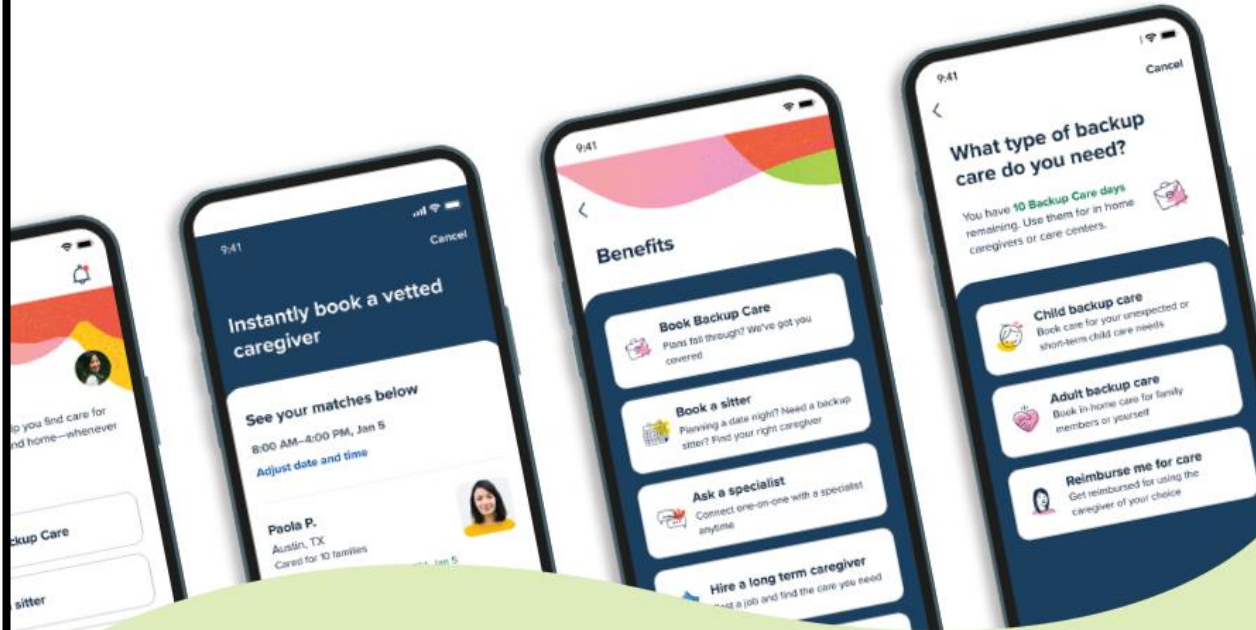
p you find care for
nd home—whenever

ckup Care

sitter

9:41
Cancel

Instantly book a vetted caregiver

See your matches below
8:00 AM–4:00 PM, Jan 5
Adjust date and time

Paola P.
Austin, TX
Cared for 10 families
Jan 5

9:41

Benefits

Book Backup Care
Plans fall through? We've got you covered

Book a sitter
Planning a date night? Need a backup sitter? Find your right caregiver

Ask a specialist
Connect one-on-one with a specialist anytime

Hire a long term caregiver
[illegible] a job and find the care you need

9:41
Cancel

What type of backup care do you need?
You have 10 Backup Care days remaining. Use them for in home caregivers or care centers.

Child backup care
Book care for your unexpected or short-term child care needs

Adult backup care
Book in-home care for family members or yourself

Reimburse me for care
Get reimbursed for using the caregiver of your choice